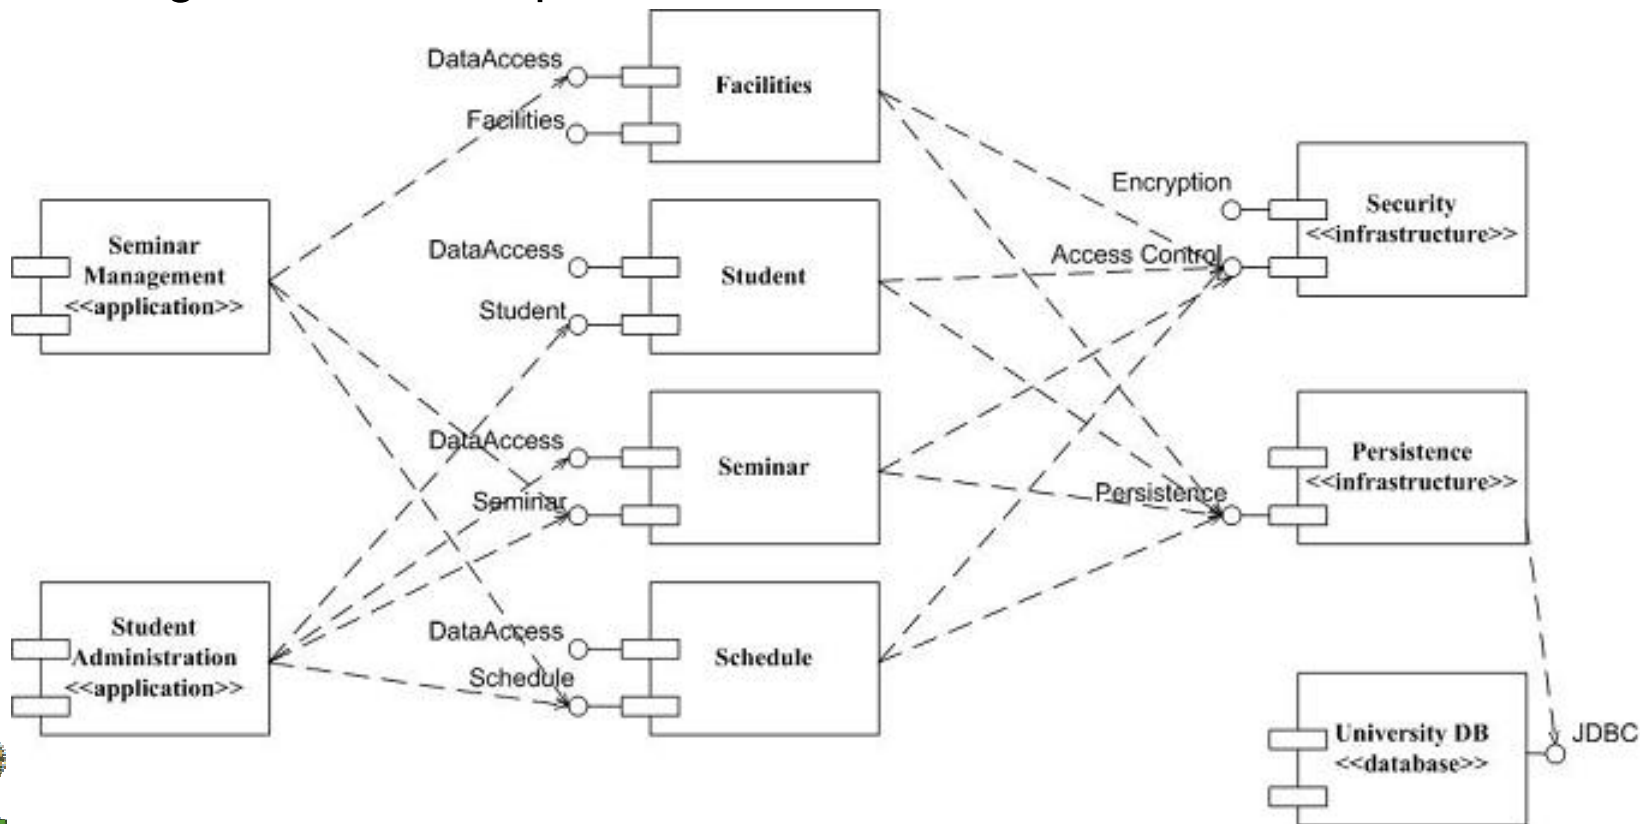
DataAccess
Facilities
Facilities
Seminar Management <<application>>
DataAccess
Student
Student
DataAccess
Seminar
Seminar
Student Administration <<application>>
DataAccess
Schedule
Schedule
Encryption
Access Control
Security <<infrastructure>>
Persistence
Persistence <<infrastructure>>
University DB <<database>>
JDBC